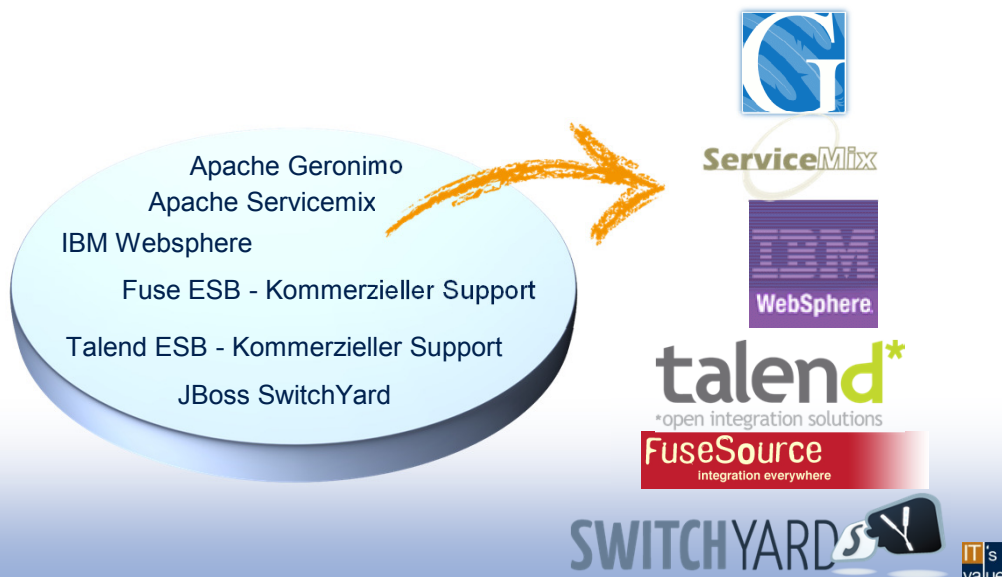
Apache Geronimo
Apache Servicemix
IBM Websphere
Fuse ESB - Kommerzieller Support
Talend ESB - Kommerzieller Support
JBoss SwitchYard

G

ServiceMix

IBM
WebSphere.

talend*
•open integration solutions

FuseSource
integration everywhere

SWITCHYARD

IT's valu